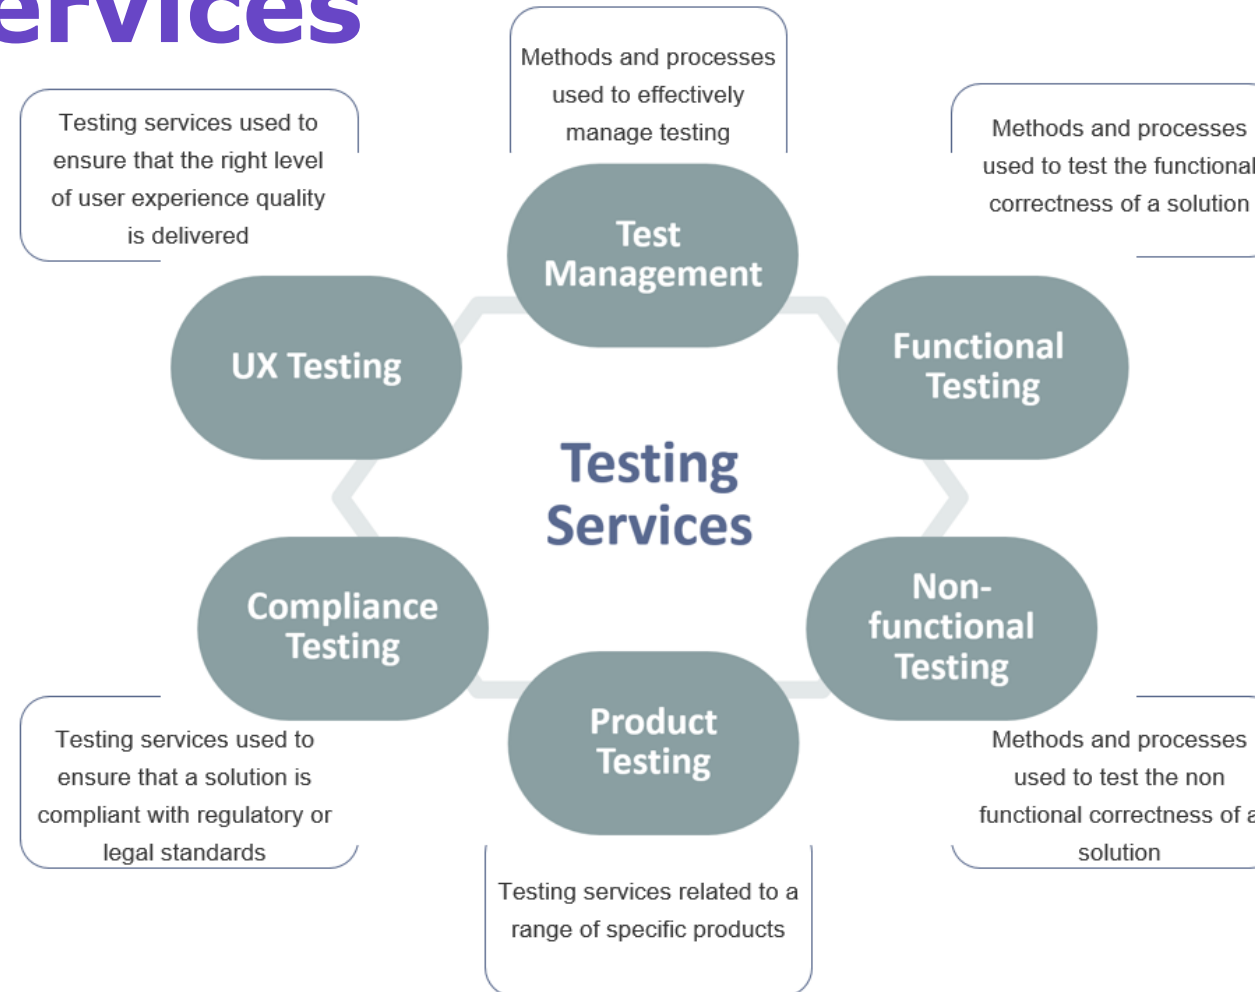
ervices

Methods and processes used to effectively manage testing

Testing services used to ensure that the right level of user experience quality is delivered

Methods and processes used to test the functional correctness of a solution

Test Management

UX Testing

Functional Testing

Testing Services

Compliance Testing

Non-functional Testing

Product Testing

Testing services used to ensure that a solution is compliant with regulatory or legal standards

Methods and processes used to test the non functional correctness of a solution

Testing services related to a range of specific products